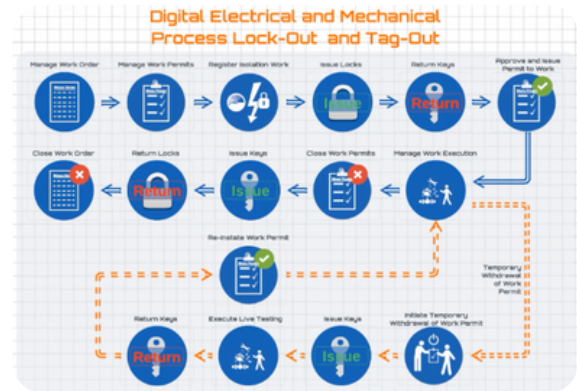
Digital Electrical and Mechanical Process Lock-Out and Tag-Out

Manage Work Order

Manage Work Permits

Register Isolation Work

Issue Locks

Issue

Return Keys

Return

Approve and Issue Permit to Work

Close Work Order

Return Locks

Return

Issue Keys

Issue

Close Work Permits

Manage Work Execution

Re-instate Work Permit

Temporary Withdrawal of Work Permit

Return Keys

Return

Execute Live Testing

Issue Keys

Issue

Initiate Temporary Withdrawal of Work Permit